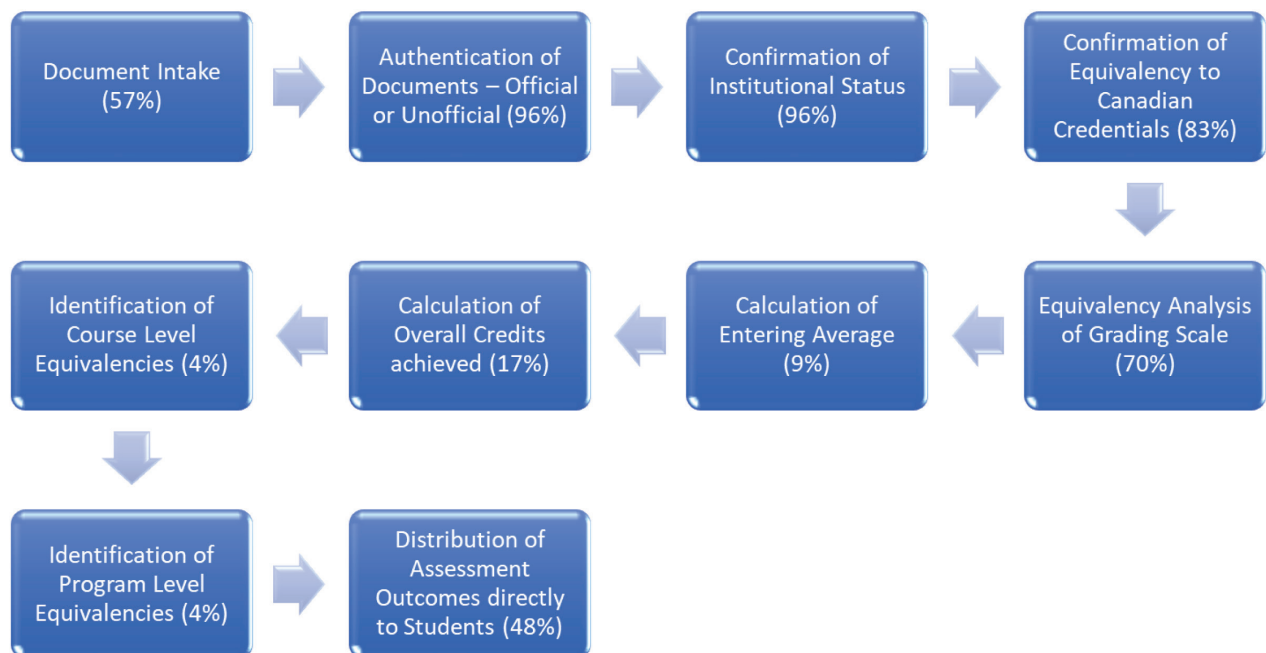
Document Intake (57%)

Authentication of Documents – Official or Unofficial (96%)

Confirmation of Institutional Status (96%)

Confirmation of Equivalency to Canadian Credentials (83%)

Equivalency Analysis of Grading Scale (70%)

Calculation of Entering Average (9%)

Calculation of Overall Credits achieved (17%)

Identification of Course Level Equivalencies (4%)

Identification of Program Level Equivalencies (4%)

Distribution of Assessment Outcomes directly to Students (48%)